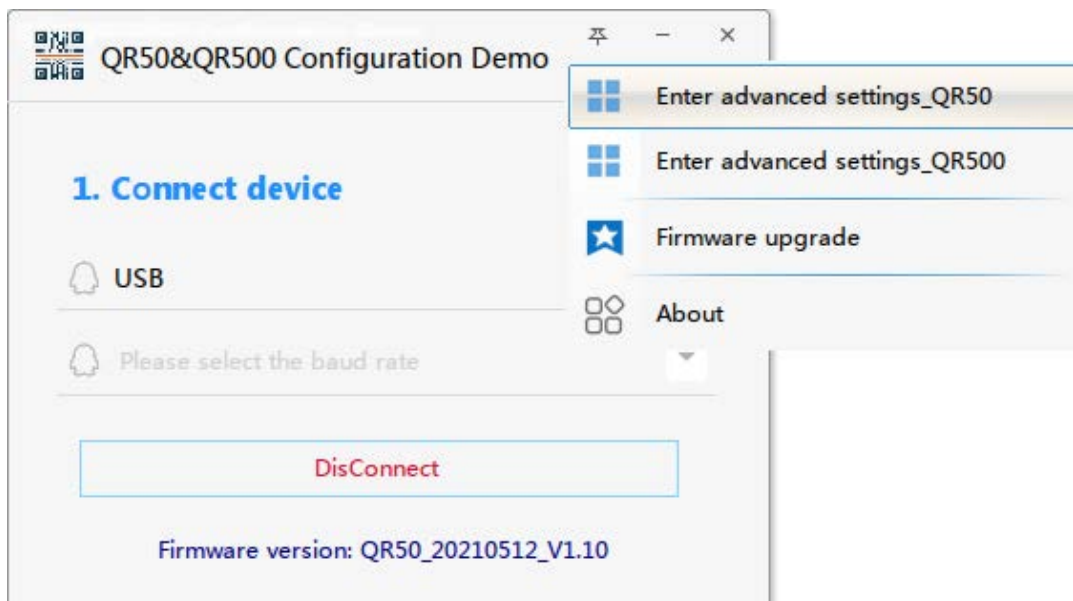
QR50&QR500 Configuration Demo

Enter advanced settings_QR50

Enter advanced settings_QR500

Firmware upgrade

About

1. Connect device

USB

Please select the baud rate

DisConnect

Firmware version: QR50_20210512_V1.10